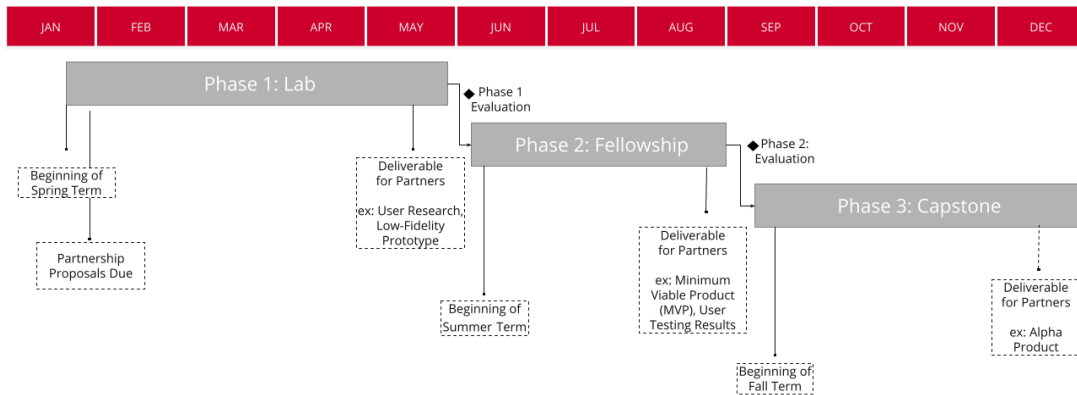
JAN FEB MAR APR MAY JUN JUL AUG SEP OCT NOV DEC

Phase 1: Lab

Phase 1 Evaluation

Phase 2: Fellowship

Phase 2: Evaluation

Phase 3: Capstone

Beginning of Spring Term

Partnership Proposals Due

Deliverable for Partners

ex: User Research, Low-Fidelity Prototype

Beginning of Summer Term

Deliverable for Partners

ex: Minimum Viable Product (MVP), User Testing Results

Beginning of Fall Term

Deliverable for Partners

ex: Alpha Product